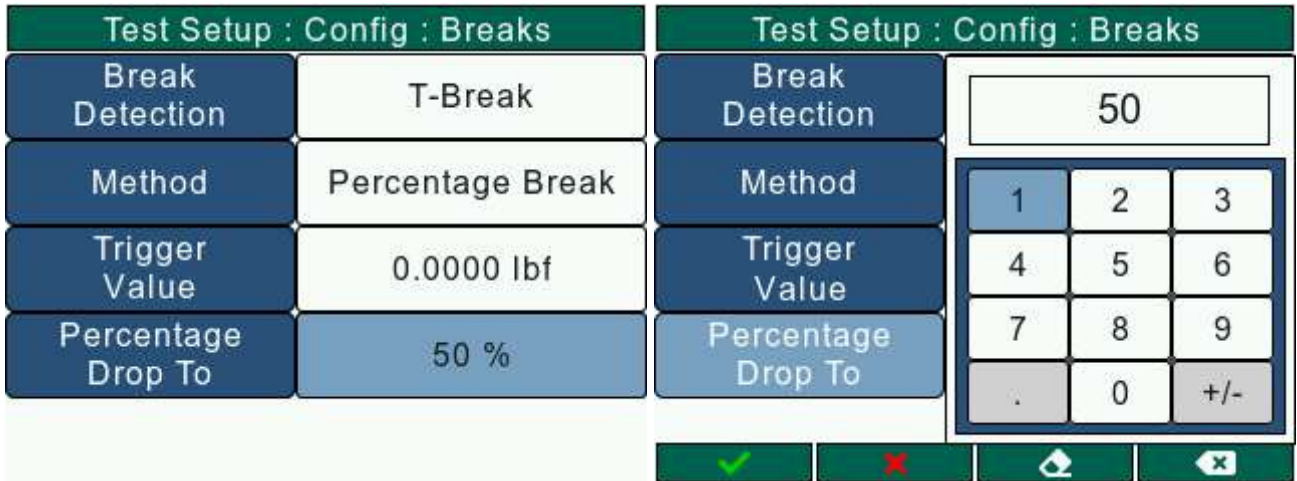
Test Setup : Config : Breaks

| Break Detection | T-Break |
|---|---|
| Method | Percentage Break |
| Trigger Value | 0.0000 lbf |
| Percentage Drop To | 50 % |

Test Setup : Config : Breaks

Break Detection

Method

Trigger Value

Percentage Drop To

50

| 1 | 2 | 3 |
|---|---|---|
| 4 | 5 | 6 |
| 7 | 8 | 9 |
| . | 0 | +/- |